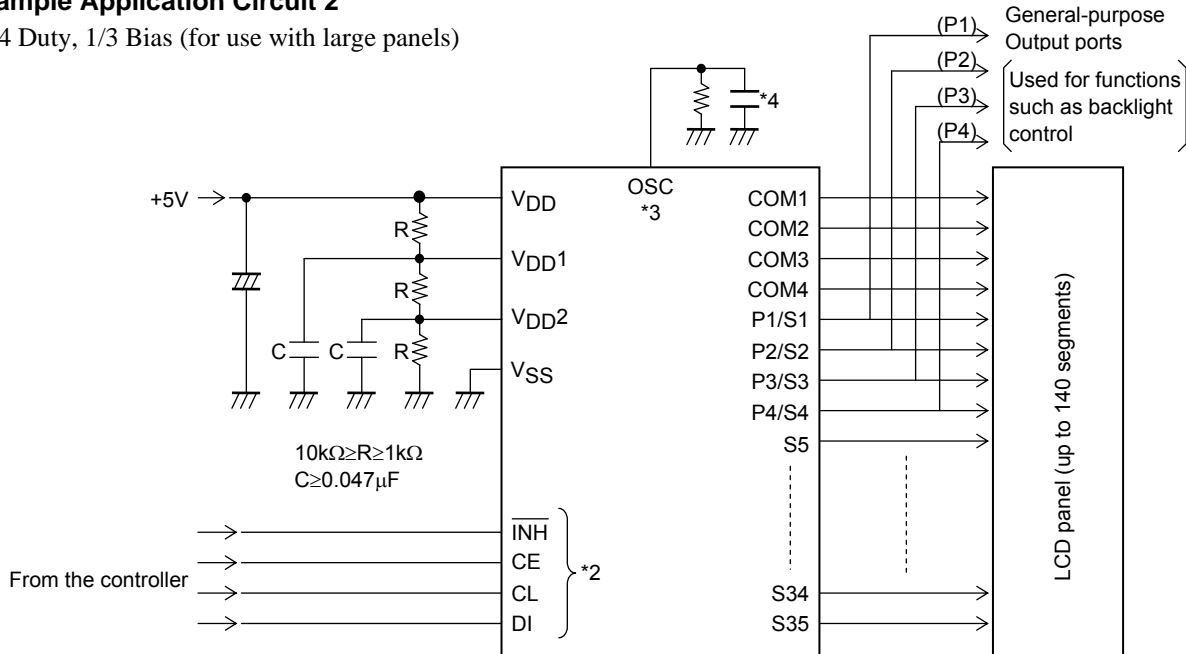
ample Application Circuit 2

4 Duty, 1/3 Bias (for use with large panels)

(P1)
(P2)
(P3)
(P4)

General-purpose Output ports

Used for functions such as backlight control

*4

OSC
*3

+5V

R
R
R
C
C

$V_{DD}$
$V_{DD}1$
$V_{DD}2$
$V_{SS}$

COM1
COM2
COM3
COM4
P1/S1
P2/S2
P3/S3
P4/S4
S5

10kΩ≥R≥1kΩ
C≥0.047μF

From the controller

$\overline{INH}$
CE
CL
DI

*2

S34
S35

LCD panel (up to 140 segments)